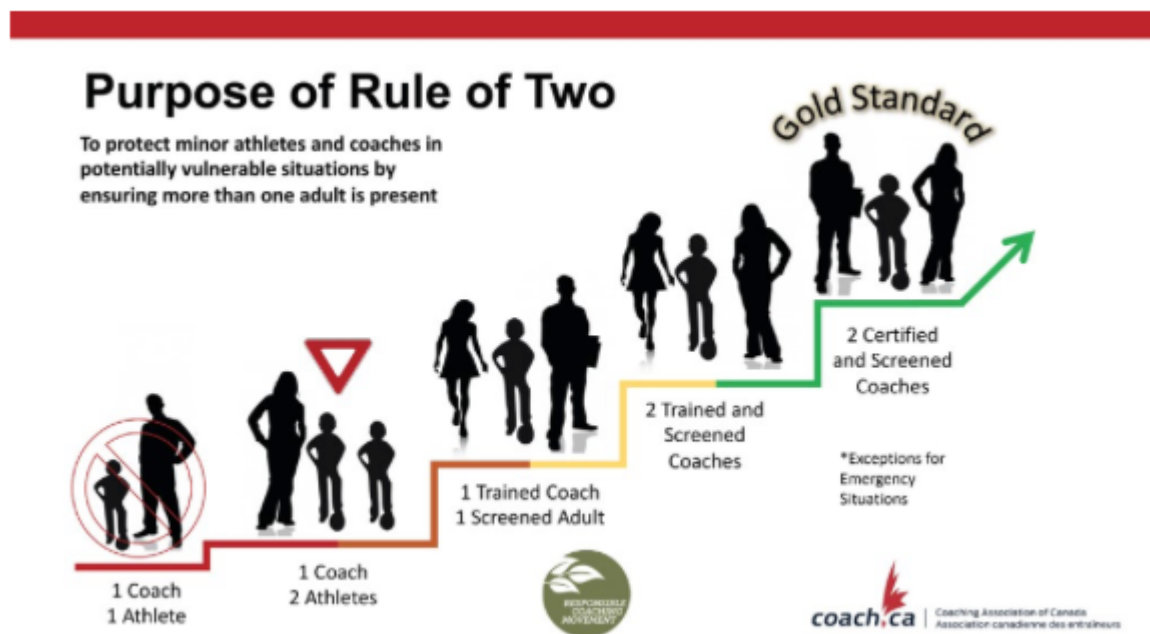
Purpose of Rule of Two

To protect minor athletes and coaches in potentially vulnerable situations by ensuring more than one adult is present

Gold Standard

1 Coach
1 Athlete

1 Coach
2 Athletes

1 Trained Coach
1 Screened Adult

2 Trained and Screened Coaches

2 Certified and Screened Coaches

*Exceptions for Emergency Situations

RESPONSIBLE COACHING MOVEMENT

coach.ca | Coaching Association of Canada
Association canadienne des entraîneurs